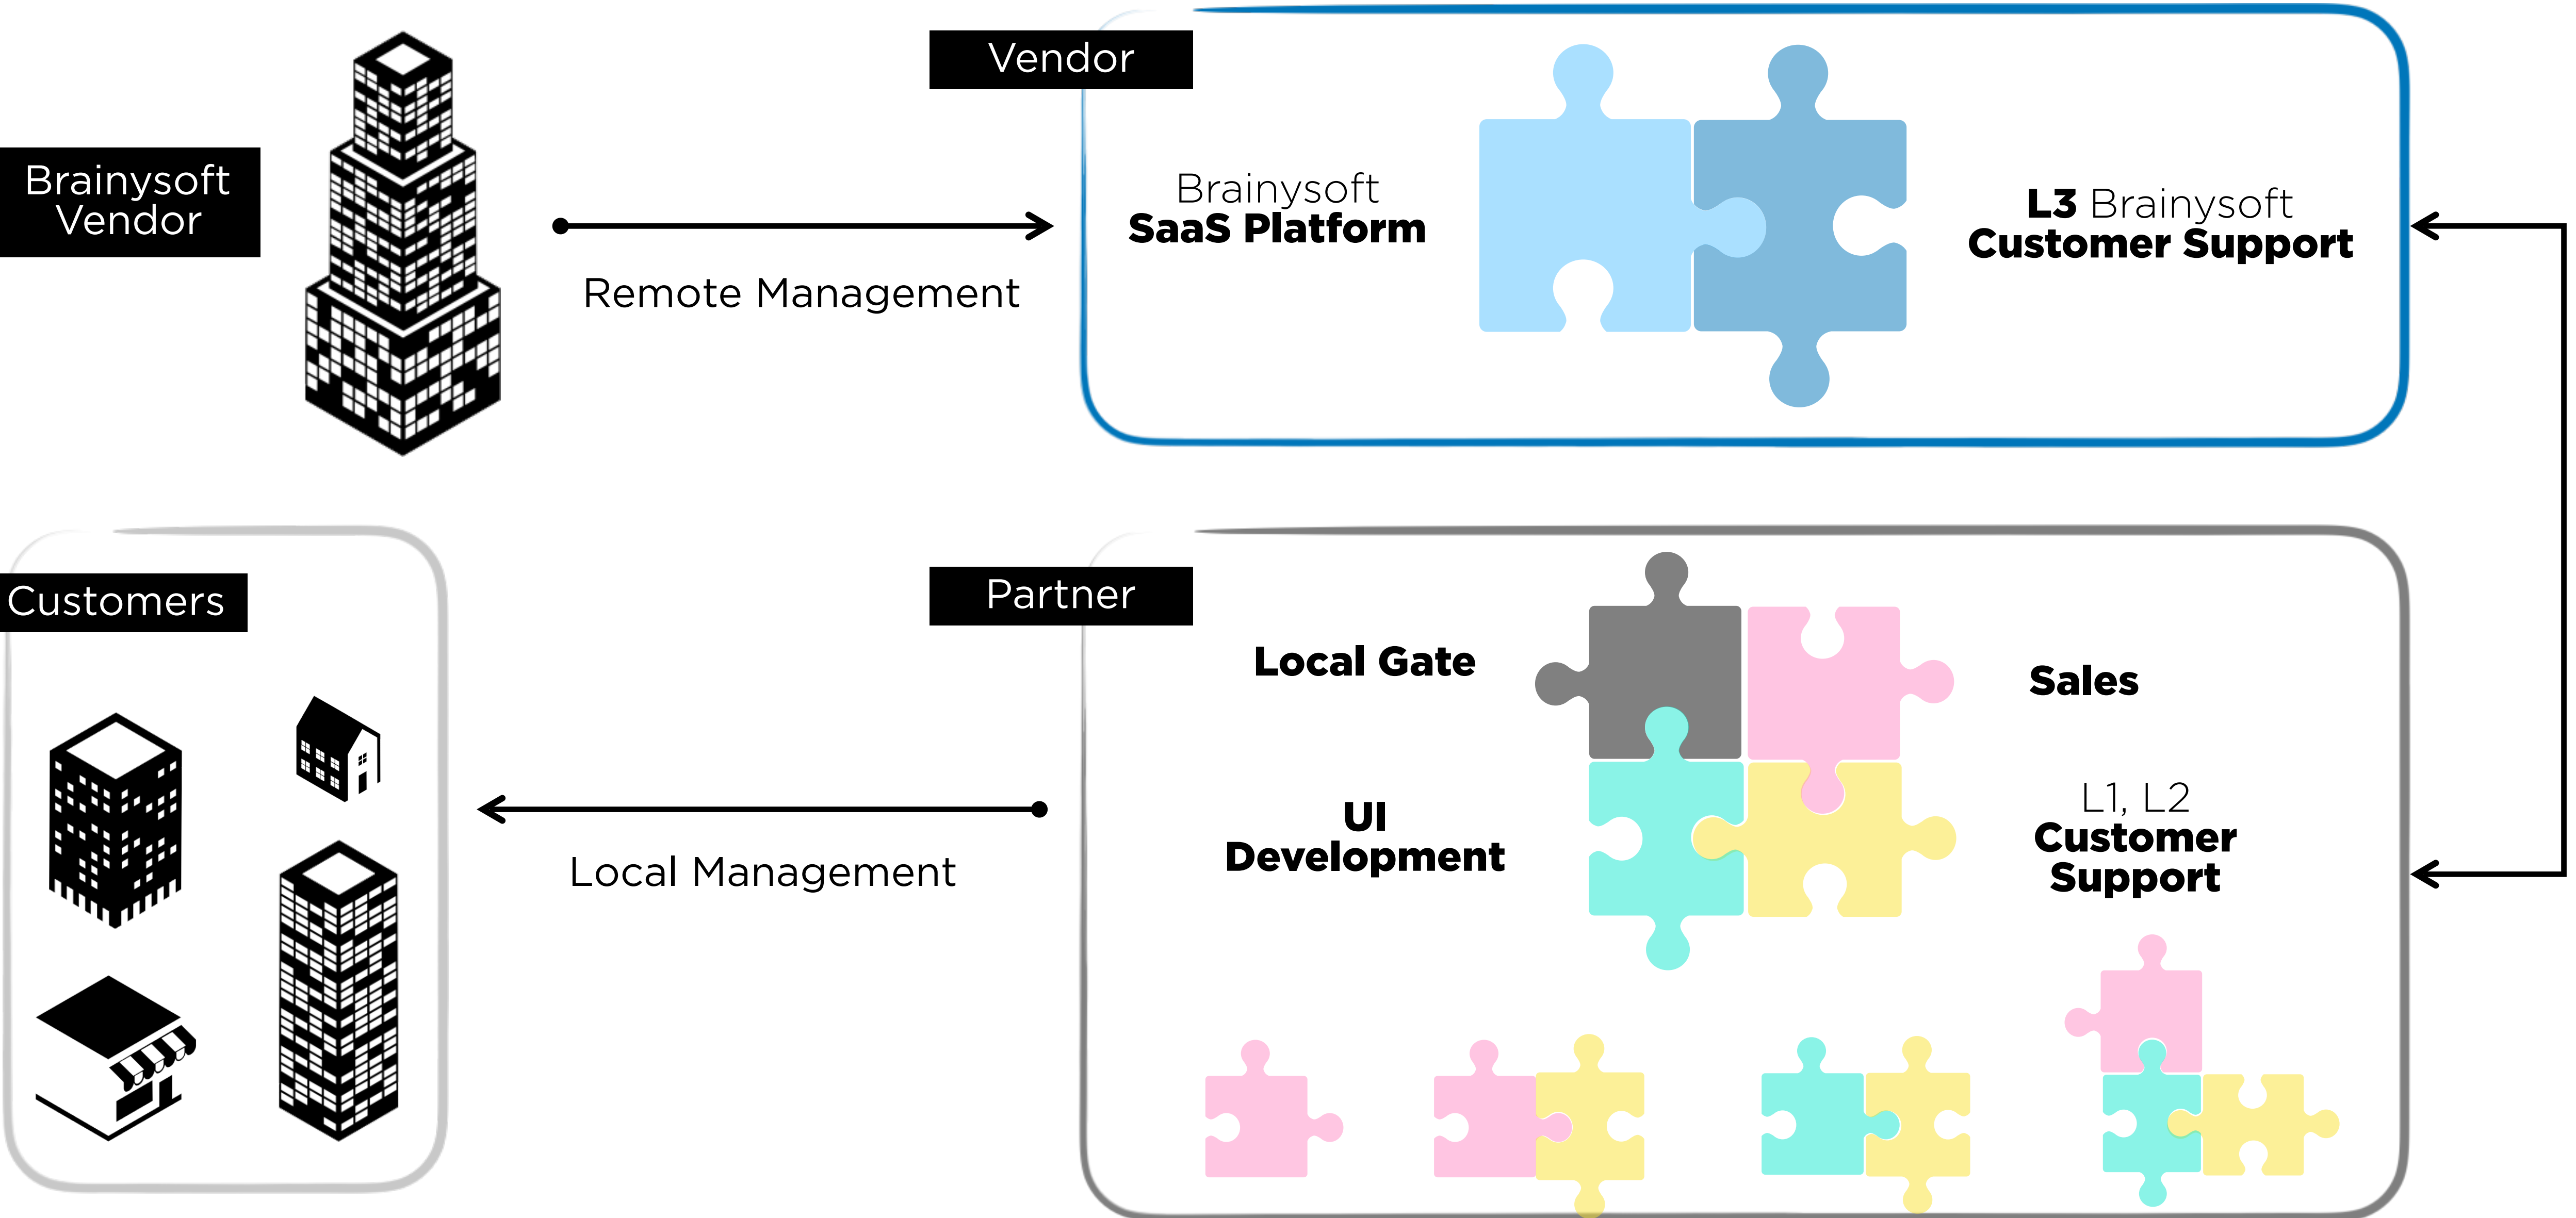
Brainysoft Vendor

Remote Management

Vendor

Brainysoft
SaaS Platform

L3 Brainysoft
Customer Support

Customers

Local Management

Partner

Local Gate

Sales

UI
Development

L1, L2
Customer
Support